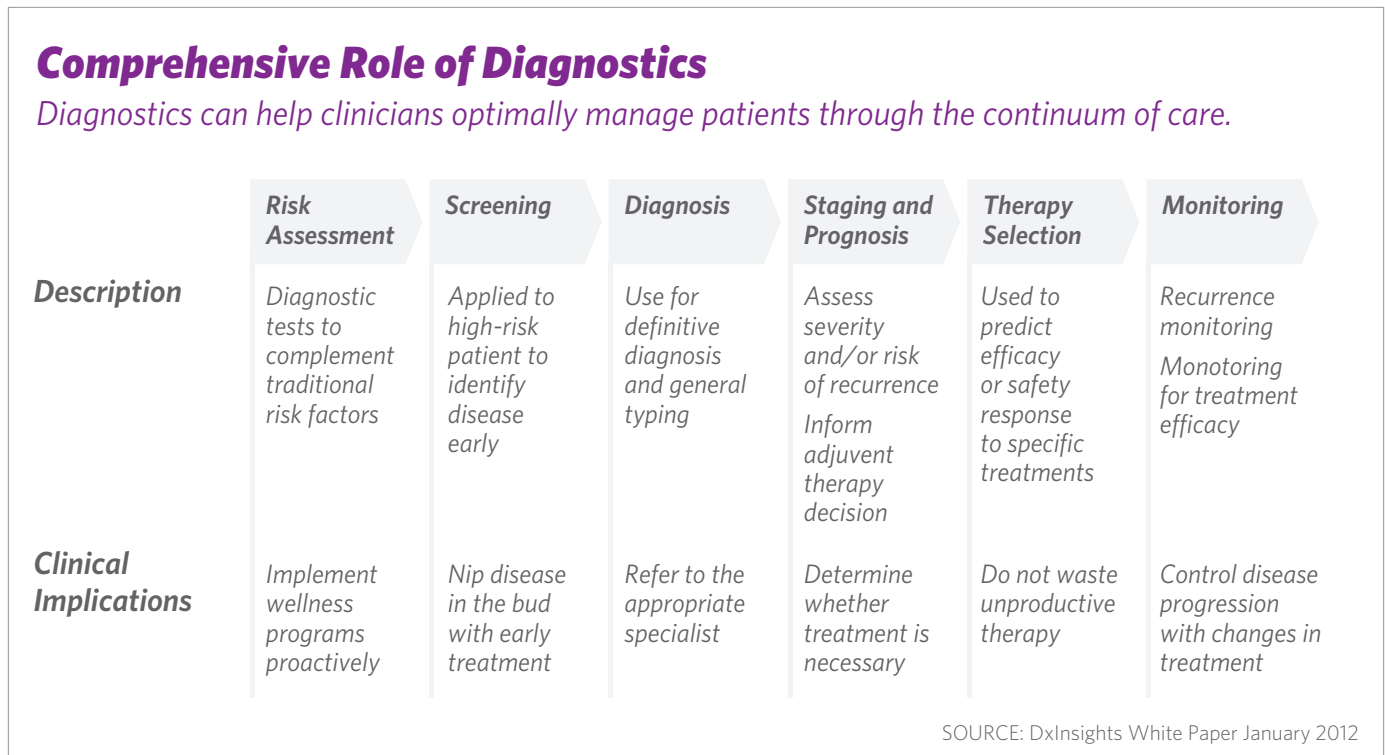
Comprehensive Role of Diagnostics

Diagnostics can help clinicians optimally manage patients through the continuum of care.

| | Risk Assessment | Screening | Diagnosis | Staging and Prognosis | Therapy Selection | Monitoring |
|---|---|---|---|---|---|---|
| Description | Diagnostic tests to complement traditional risk factors | Applied to high-risk patient to identify disease early | Use for definitive diagnosis and general typing | Assess severity and/or risk of recurrence Inform adjuvent therapy decision | Used to predict efficacy or safety response to specific treatments | Recurrence monitoring Monotoring for treatment efficacy |
| Clinical Implications | Implement wellness programs proactively | Nip disease in the bud with early treatment | Refer to the appropriate specialist | Determine whether treatment is necessary | Do not waste unproductive therapy | Control disease progression with changes in treatment |

SOURCE: DxInsights White Paper January 2012